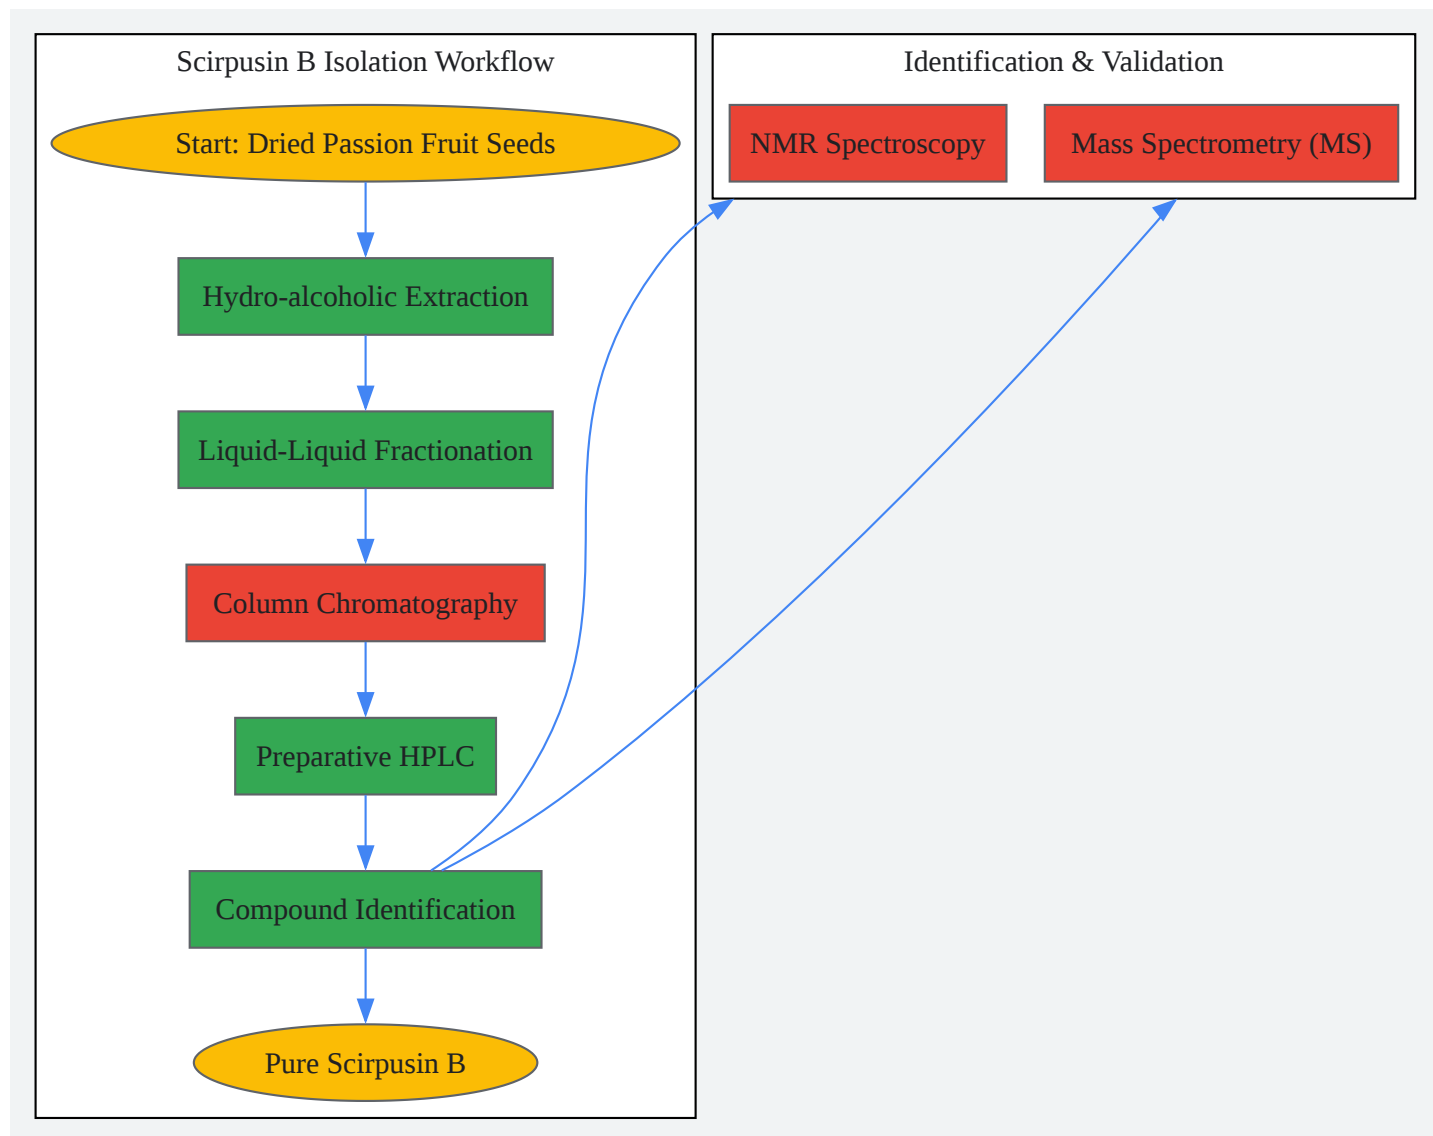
Scirpusin B Isolation Workflow

Start: Dried Passion Fruit Seeds

Hydro-alcoholic Extraction

Liquid-Liquid Fractionation

Column Chromatography

Preparative HPLC

Compound Identification

Pure Scirpusin B

Identification & Validation

NMR Spectroscopy

Mass Spectrometry (MS)